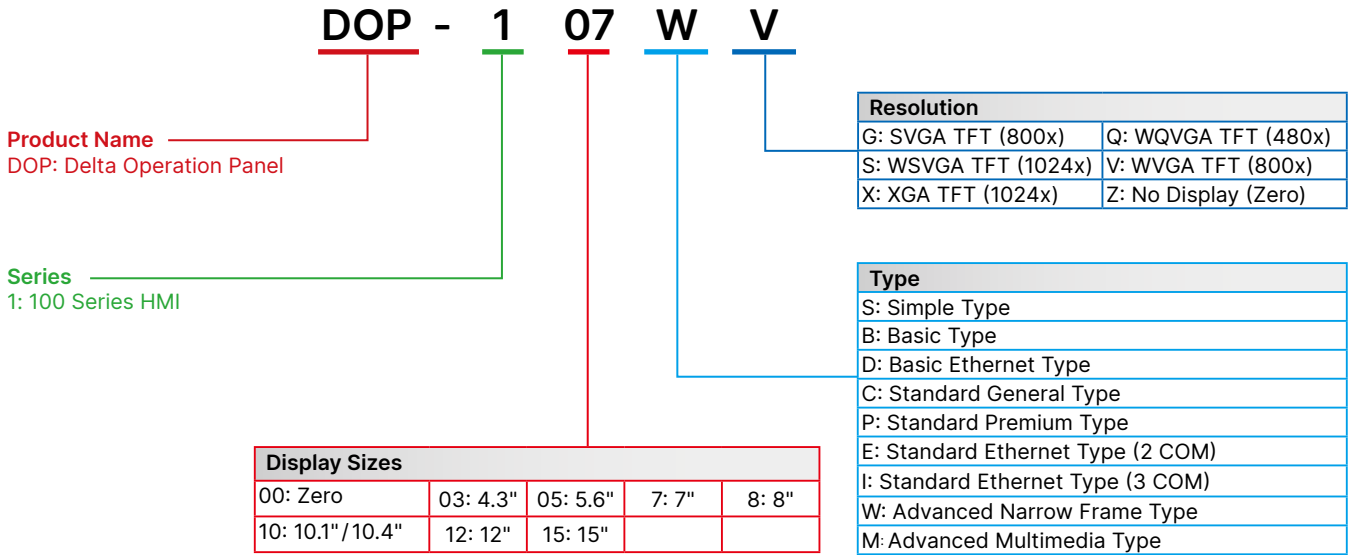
DOP - 1 07 W V

Product Name
DOP: Delta Operation Panel

Series
1: 100 Series HMI

| Resolution | |
|---|---|
| G: SVGA TFT (800x) | Q: WQVGA TFT (480x) |
| S: WSVGA TFT (1024x) | V: WVGA TFT (800x) |
| X: XGA TFT (1024x) | Z: No Display (Zero) |

| Type |
|---|
| S: Simple Type |
| B: Basic Type |
| D: Basic Ethernet Type |
| C: Standard General Type |
| P: Standard Premium Type |
| E: Standard Ethernet Type (2 COM) |
| I: Standard Ethernet Type (3 COM) |
| W: Advanced Narrow Frame Type |
| M: Advanced Multimedia Type |

| Display Sizes | | | | |
|---|---|---|---|---|
| 00: Zero | 03: 4.3" | 05: 5.6" | 7: 7" | 8: 8" |
| 10: 10.1"/10.4" | 12: 12" | 15: 15" | | |